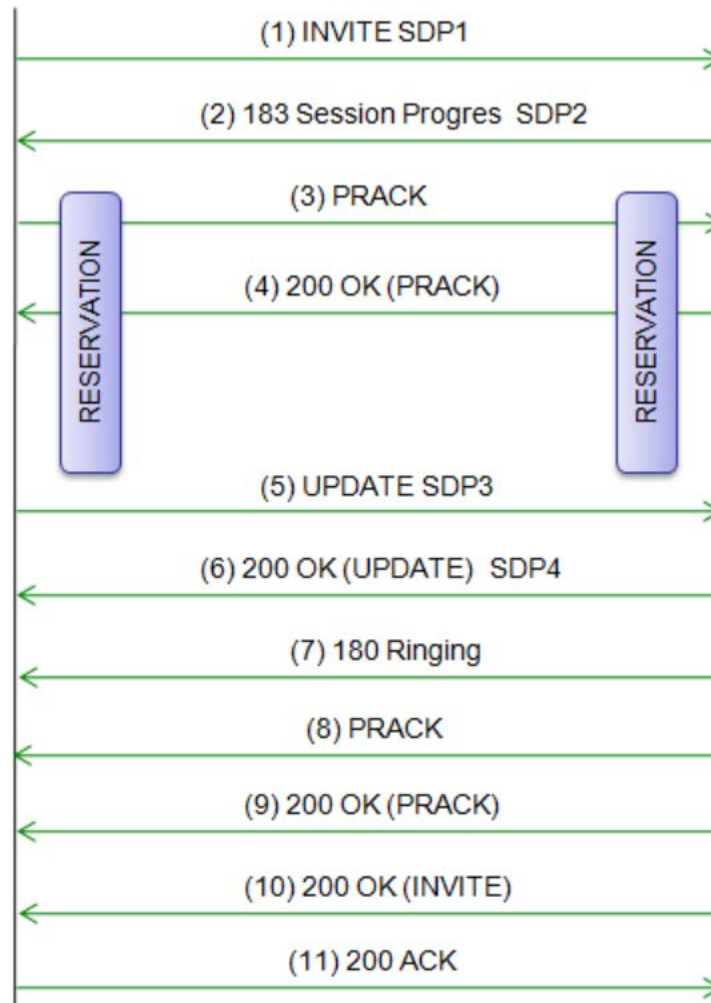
(1) INVITE SDP1

(2) 183 Session Progres SDP2

(3) PRACK

RESERVATION

RESERVATION

(4) 200 OK (PRACK)

(5) UPDATE SDP3

(6) 200 OK (UPDATE) SDP4

(7) 180 Ringing

(8) PRACK

(9) 200 OK (PRACK)

(10) 200 OK (INVITE)

(11) 200 ACK